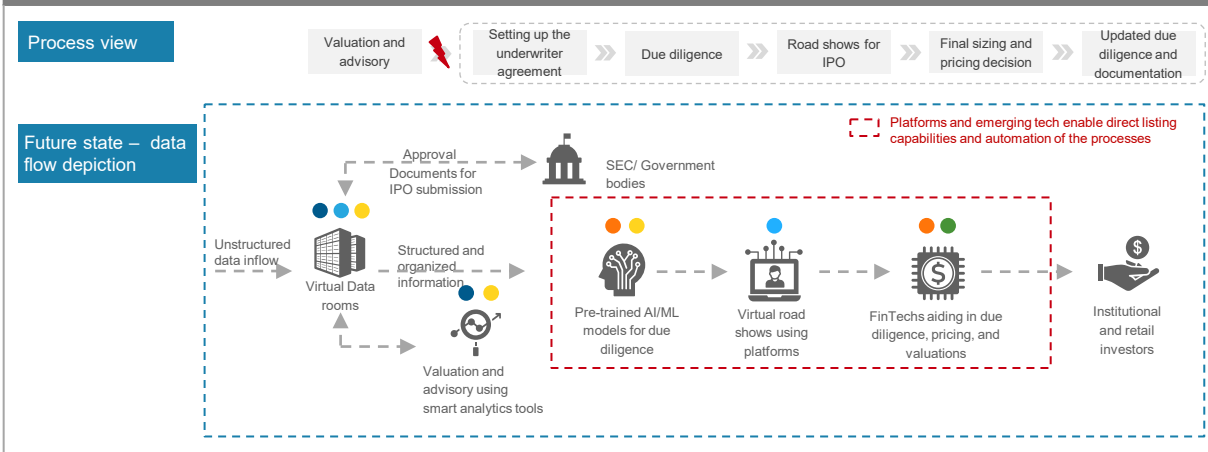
Process view

Valuation and advisory

Setting up the underwriter agreement

Due diligence

Road shows for IPO

Final sizing and pricing decision

Updated due diligence and documentation

Future state – data flow depiction

Platforms and emerging tech enable direct listing capabilities and automation of the processes

Approval

Documents for IPO submission

SEC/ Government bodies

Unstructured data inflow

Virtual Data rooms

Structured and organized information

Valuation and advisory using smart analytics tools

Pre-trained AI/ML models for due diligence

Virtual road shows using platforms

FinTechs aiding in due diligence, pricing, and valuations

Institutional and retail investors